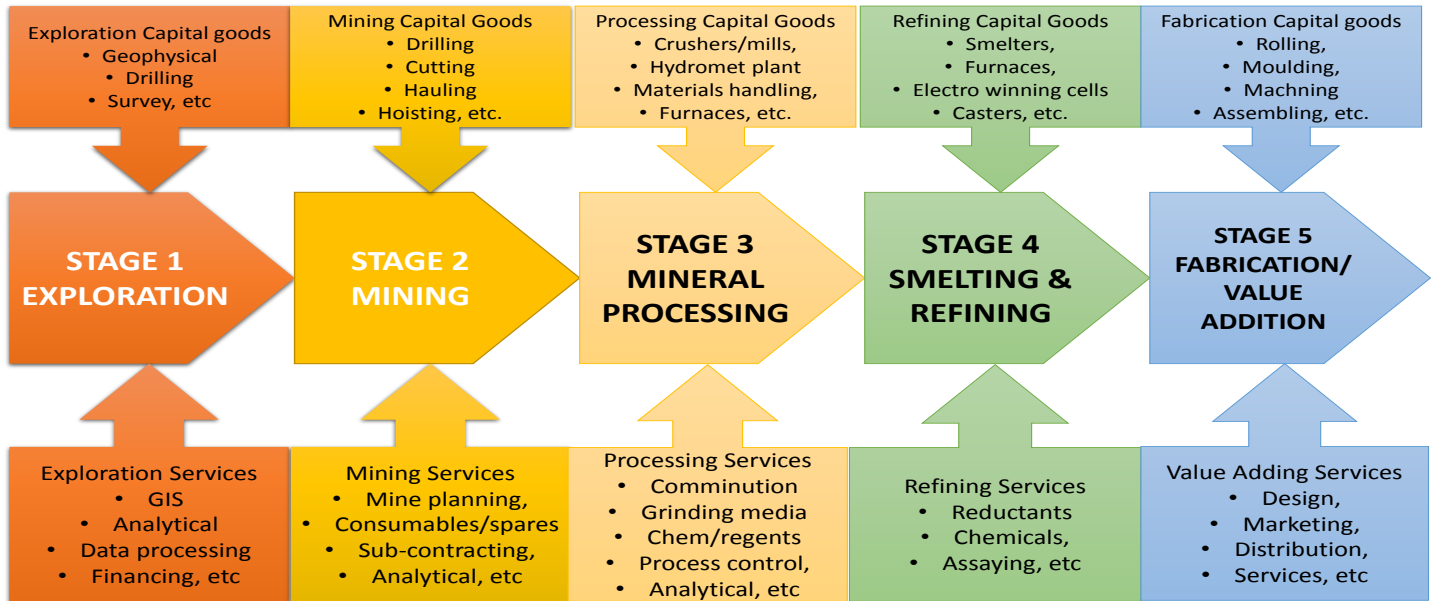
Exploration Capital goods
- Geophysical
- Drilling
- Survey, etc

Mining Capital Goods
- Drilling
- Cutting
- Hauling
- Hoisting, etc.

Processing Capital Goods
- Crushers/mills,
- Hydromet plant
- Materials handling,
- Furnaces, etc.

Refining Capital Goods
- Smelters,
- Furnaces,
- Electro winning cells
- Casters, etc.

Fabrication Capital goods
- Rolling,
- Moulding,
- Machning
- Assembling, etc.

STAGE 1 EXPLORATION

STAGE 2 MINING

STAGE 3 MINERAL PROCESSING

STAGE 4 SMELTING & REFINING

STAGE 5 FABRICATION/ VALUE ADDITION

Exploration Services
- GIS
- Analytical
- Data processing
- Financing, etc

Mining Services
- Mine planning,
- Consumables/spares
- Sub-contracting,
- Analytical, etc

Processing Services
- Comminution
- Grinding media
- Chem/regents
- Process control,
- Analytical, etc

Refining Services
- Reductants
- Chemicals,
- Assaying, etc

Value Adding Services
- Design,
- Marketing,
- Distribution,
- Services, etc